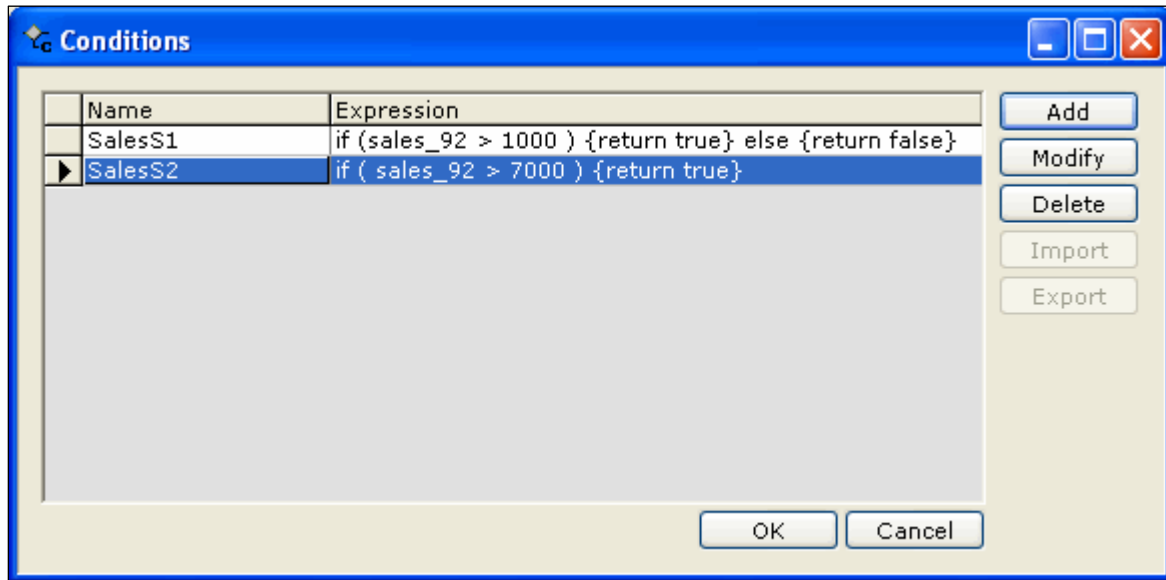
Conditions

| Name | Expression |
|---|---|
| SalesS1 | if (sales_92 > 1000 ) {return true} else {return false} |
| SalesS2 | if ( sales_92 > 7000 ) {return true} |

Add
Modify
Delete
Import
Export

OK
Cancel